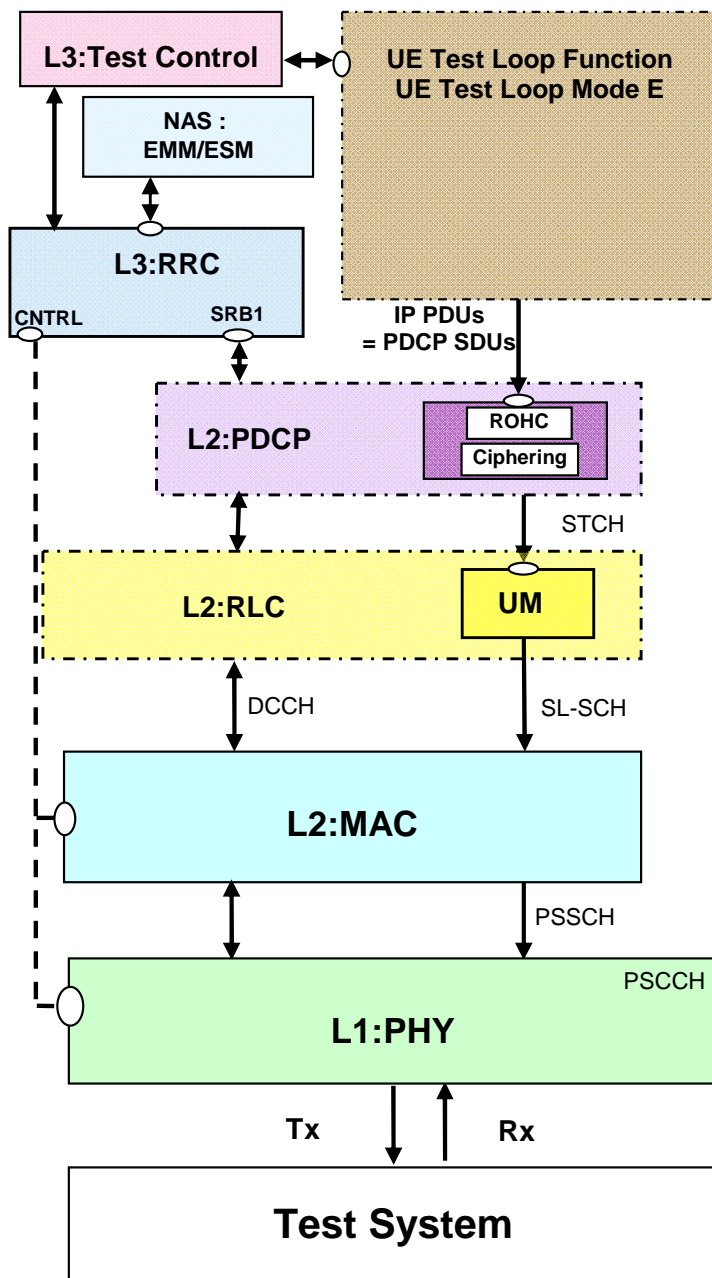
L3:Test Control

UE Test Loop Function
UE Test Loop Mode E

NAS :
EMM/ESM

L3:RRC

CNTRL

SRB1

IP PDUs
= PDCP SDUs

L2:PDCP

ROHC

Ciphering

STCH

L2:RLC

UM

DCCH

SL-SCH

L2:MAC

PSSCH

PSCCH

L1:PHY

Tx

Rx

Test System